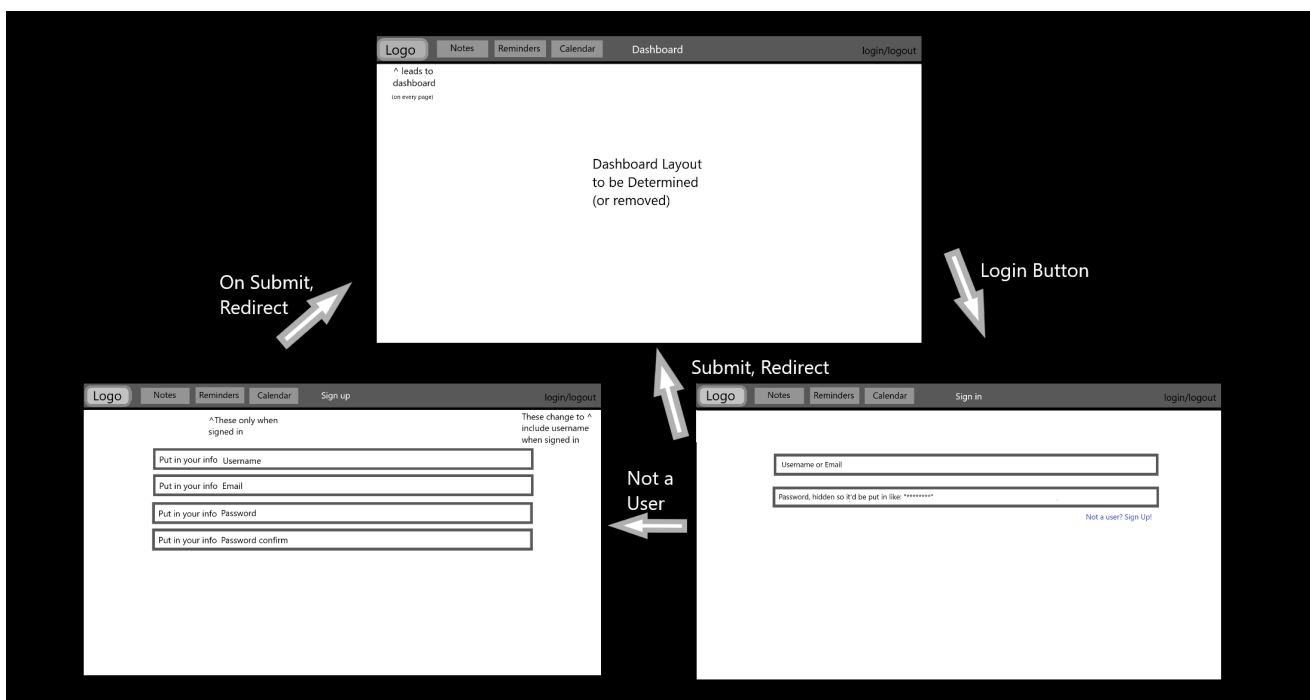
Logo Notes Reminders Calendar Dashboard login/logout

^ leads to dashboard
(on every page)

Dashboard Layout
to be Determined
(or removed)

On Submit, Redirect

Login Button

Submit, Redirect

Logo Notes Reminders Calendar Sign up login/logout

^These only when signed in

These change to ^ include username when signed in

Put in your info Username

Put in your info Email

Put in your info Password

Put in your info Password confirm

Not a User

Logo Notes Reminders Calendar Sign in login/logout

Username or Email

Password, hidden so it'd be put in like: *********

Not a user? Sign Up!